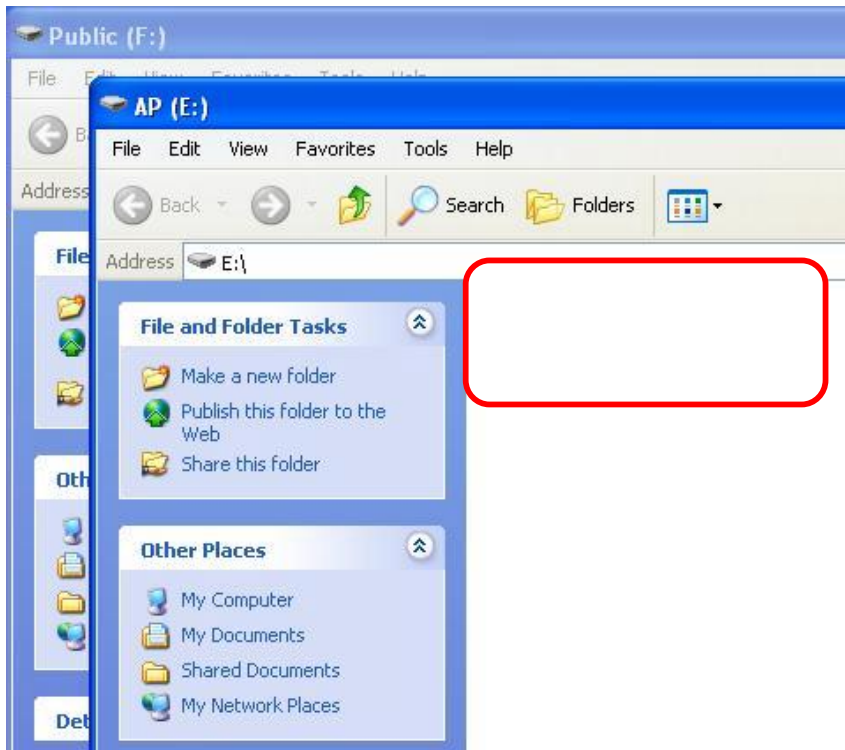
Public (F:)

File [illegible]

B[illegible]

Address

File

Oth

Det

AP (E:)

File Edit View Favorites Tools Help

Back Search Folders

Address E:\

File and Folder Tasks

Make a new folder

Publish this folder to the Web

Share this folder

Other Places

My Computer

My Documents

Shared Documents

My Network Places